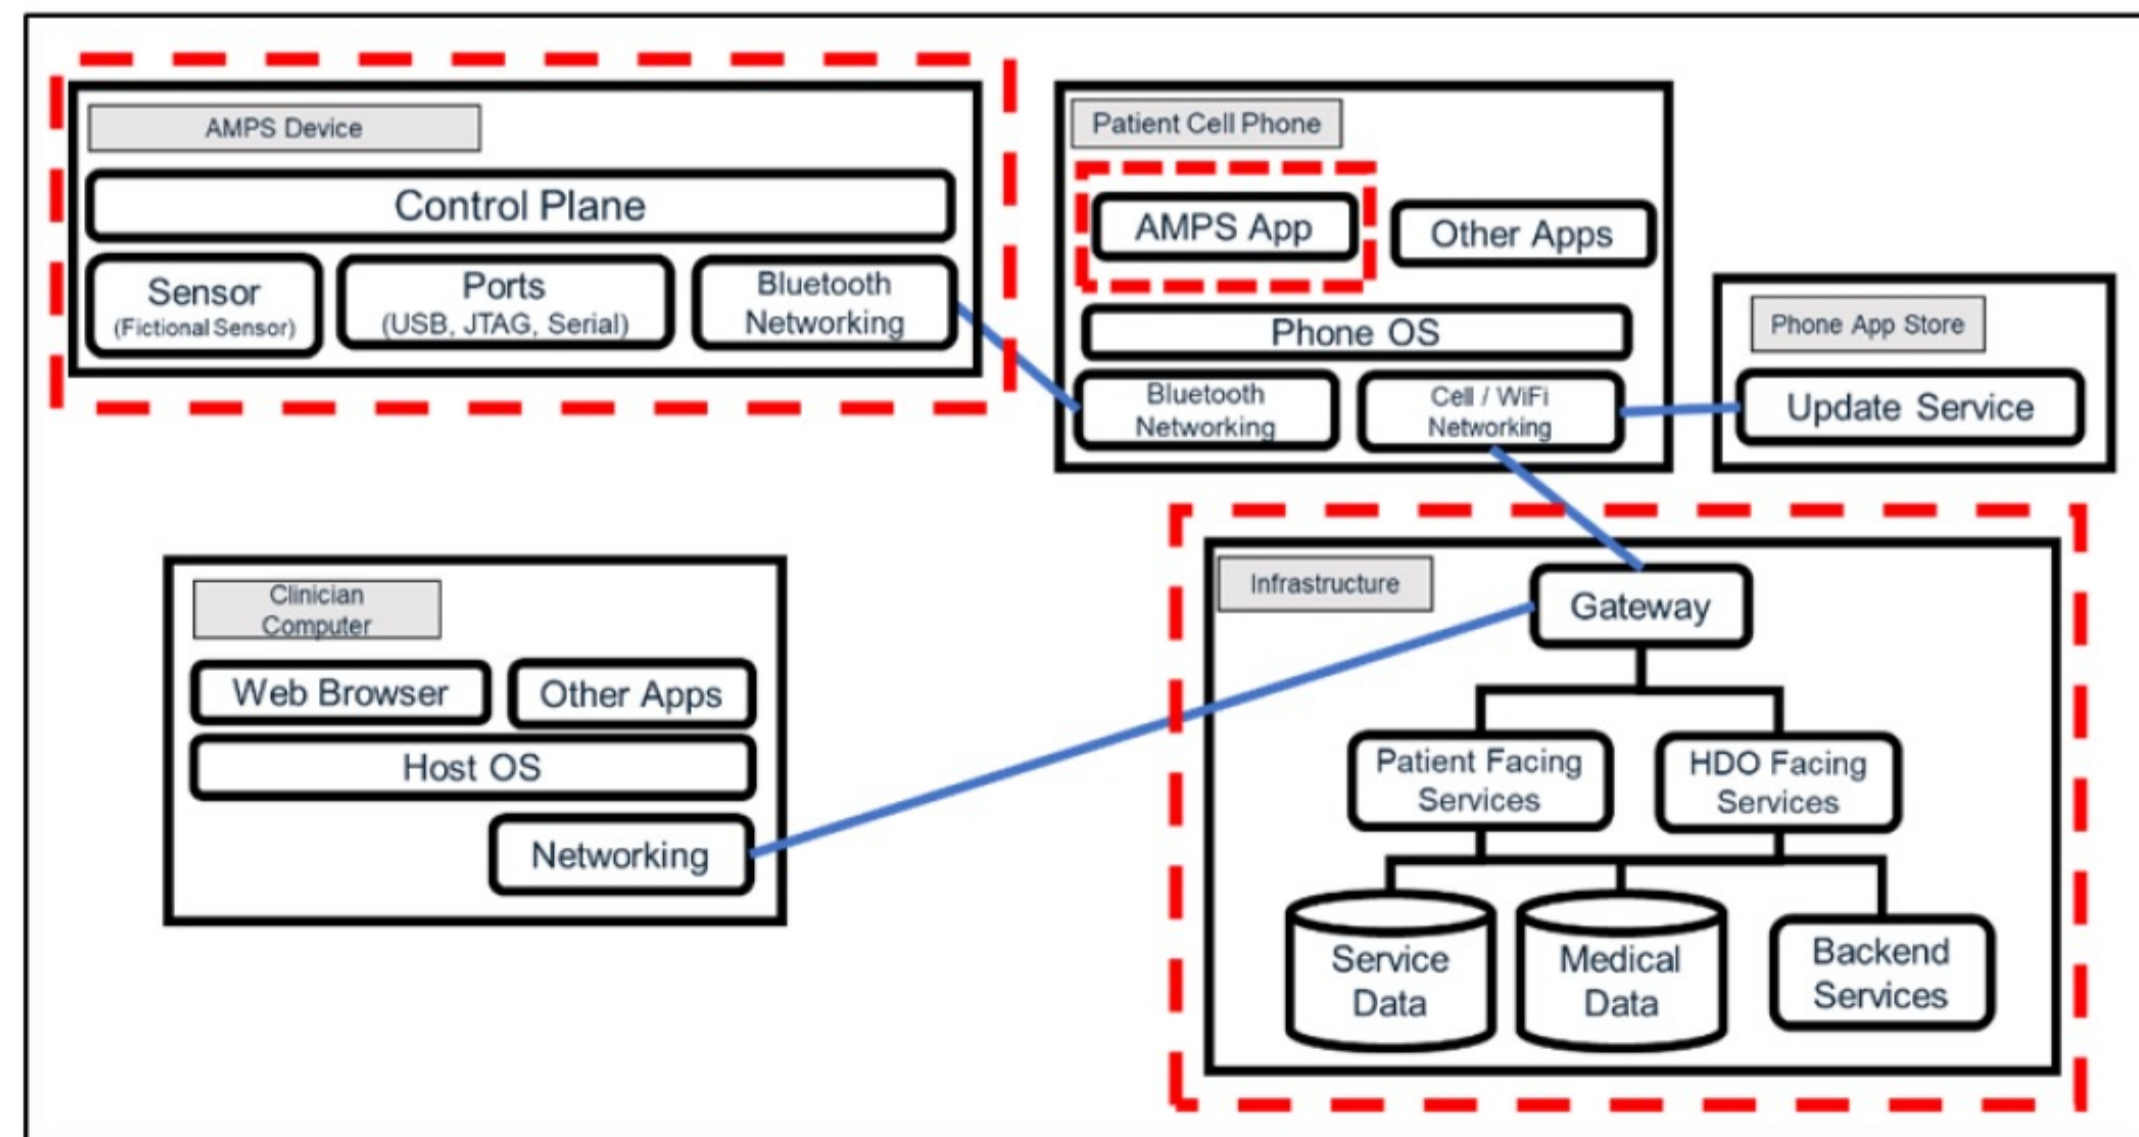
AMPS Device

Control Plane

Sensor (Fictional Sensor)

Ports (USB, JTAG, Serial)

Bluetooth Networking

Patient Cell Phone

AMPS App

Other Apps

Phone OS

Bluetooth Networking

Cell / WiFi Networking

Phone App Store

Update Service

Clinician Computer

Web Browser

Other Apps

Host OS

Networking

Infrastructure

Gateway

Patient Facing Services

HDO Facing Services

Service Data

Medical Data

Backend Services